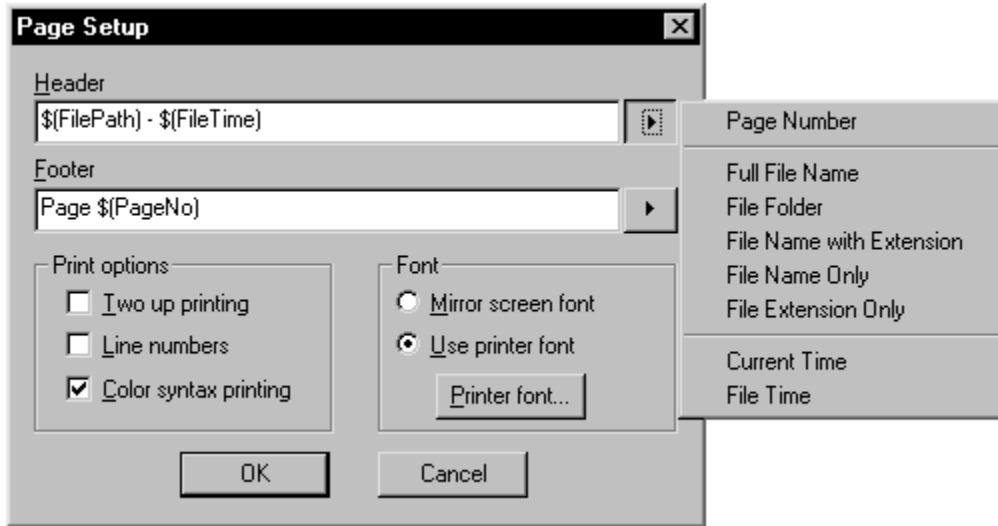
Page Setup

Header

$(FilePath) - $(FileTime)

Page Number

Full File Name
File Folder
File Name with Extension
File Name Only
File Extension Only

Current Time
File Time

Footer

Page $(PageNo)

Print options

Two up printing

Line numbers

Color syntax printing

Font

Mirror screen font

Use printer font

Printer font...

OK

Cancel